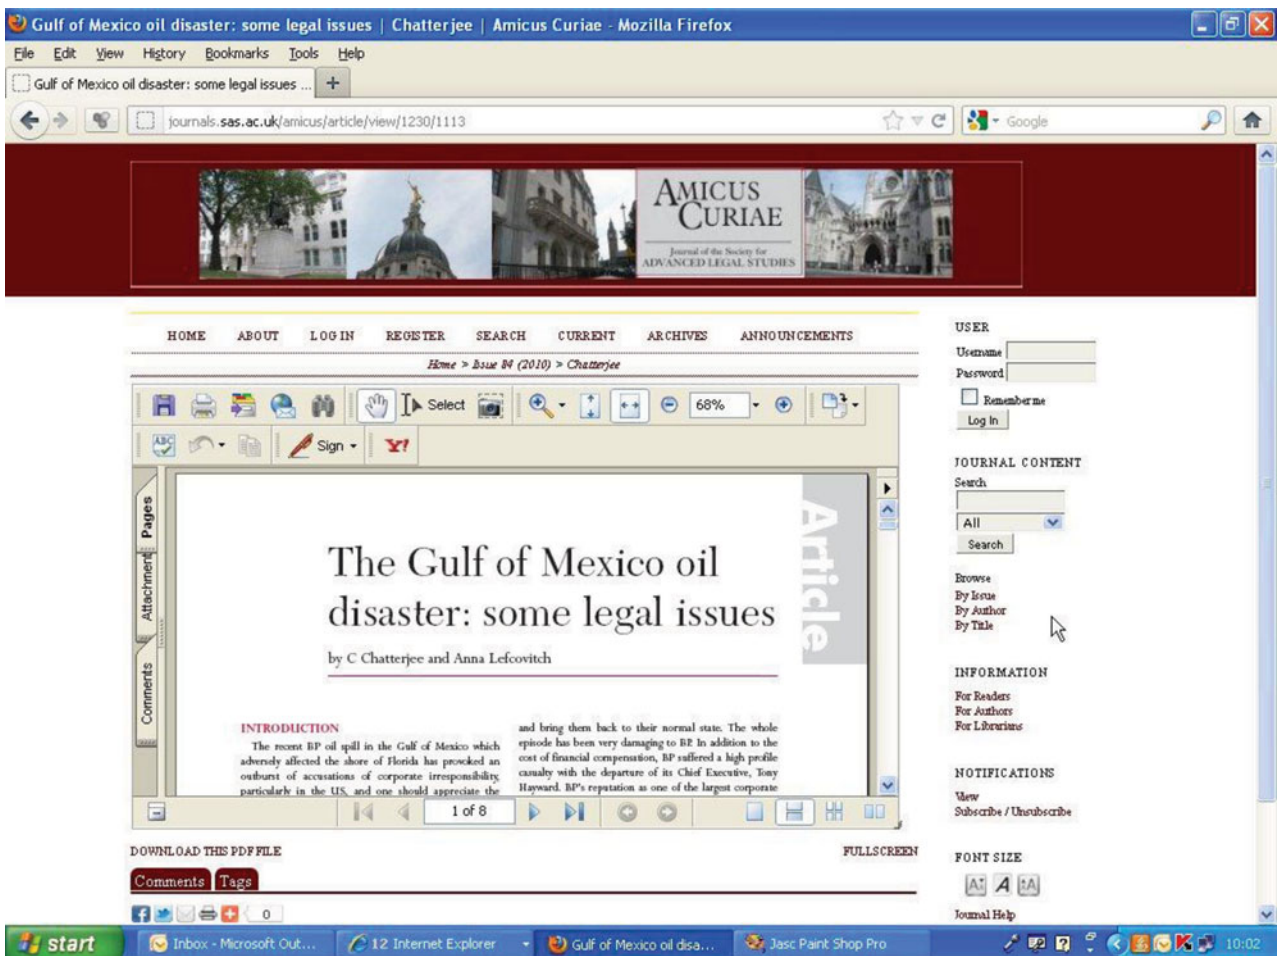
Gulf of Mexico oil disaster: some legal issues | Chatterjee | Amicus Curiae - Mozilla Firefox

File Edit View History Bookmarks Tools Help

Gulf of Mexico oil disaster: some legal issues ... +

journals.sas.ac.uk/amicus/article/view/1230/1113

Google

AMICUS CURIAE

Journal of the Society for ADVANCED LEGAL STUDIES

HOME ABOUT LOG IN REGISTER SEARCH CURRENT ARCHIVES ANNOUNCEMENTS

Home > Issue 84 (2010) > Chatterjee

Select 68%

Sign

Pages Attachments Comments

Article

The Gulf of Mexico oil disaster: some legal issues

by C Chatterjee and Anna Lefcovitch

INTRODUCTION

The recent BP oil spill in the Gulf of Mexico which adversely affected the shore of Florida has provoked an outburst of accusations of corporate irresponsibility, particularly in the US, and one should appreciate the

and bring them back to their normal state. The whole episode has been very damaging to BP. In addition to the cost of financial compensation, BP suffered a high profile casualty with the departure of its Chief Executive, Tony Hayward. BP's reputation as one of the largest corporate

1 of 8

DOWNLOAD THIS PDF FILE

FULLSCREEN

Comments Tags

0

USER

Username

Password

Remember me

Log In

JOURNAL CONTENT

Search

All

Search

Browse

By Issue

By Author

By Title

INFORMATION

For Readers

For Authors

For Librarians

NOTIFICATIONS

View

Subscribe / Unsubscribe

FONT SIZE

Journal Help

start Inbox - Microsoft Out... 12 Internet Explorer Gulf of Mexico oil disa... Jasc Paint Shop Pro 10:02